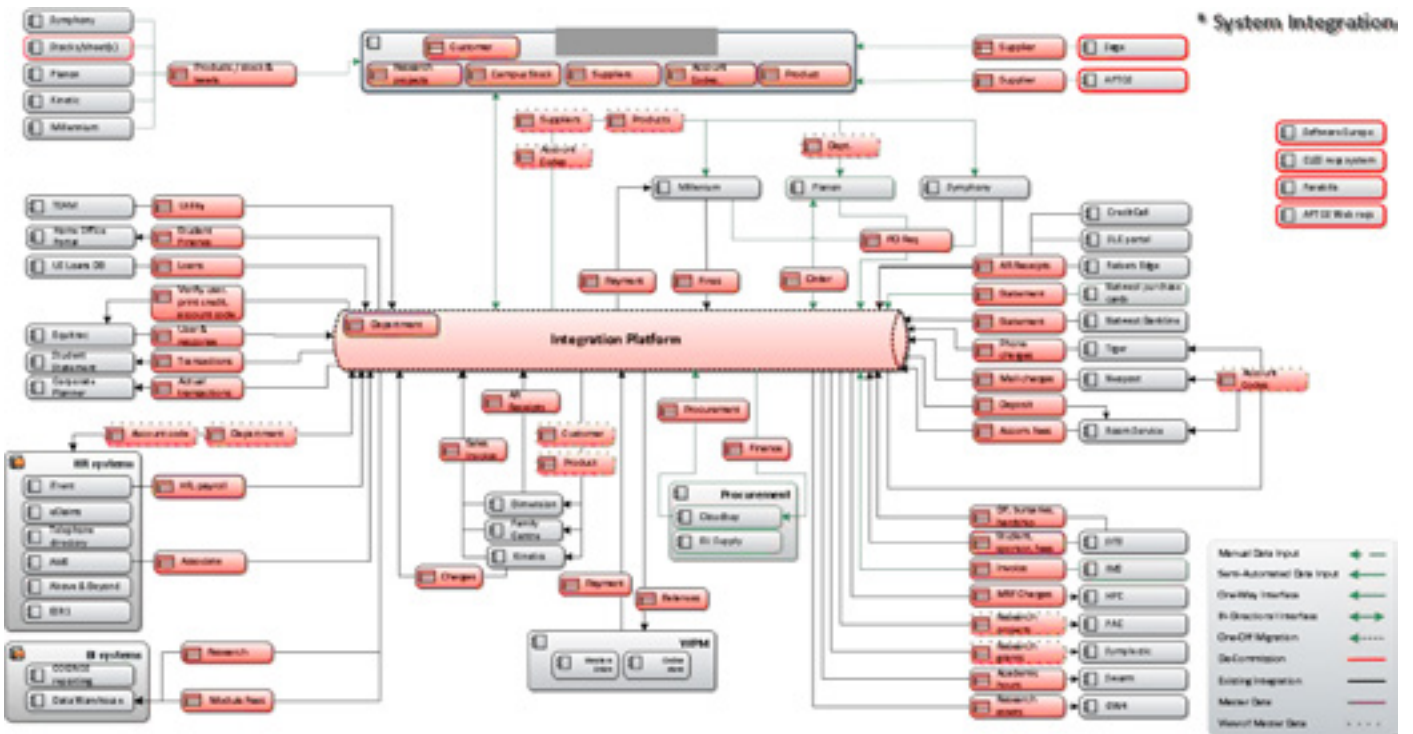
* System Integration

Symphony
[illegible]
Planon
Kinetic
Millennium
Products / stock & levels
Customer
Research projects
Campus Stock
Suppliers
Account Codes
Product
Supplier
Supplier
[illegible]
APTOS
Suppliers
Products
Account Codes
Dept.
Millennium
Planon
Symphony
Software Europe
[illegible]
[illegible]
APTOS Web reqs
TEAM
Utility
Home Office Portal
Student Finance
UC Loans DB
Loans
Verify user, print credit, account code
Equitrac
User & resources
Student Statement
Transactions
Corporate Planner
Actual transactions
CreditCall
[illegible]
PO Req
AR Receipts
Payment
Finas
Order
Statement
Statement
Department
Integration Platform
Phone charges
Tiger
Mail charges
Account Codes
Deposit
Accom fees
Account code
Department
HR systems
Event
eGems
Telephone directory
AoB
Above & Beyond
EBIS
HR, payroll
Associate
AR Receipts
Sales Invoices
Customer
Product
Procurement
Finance
Procurement
Cloudbuy
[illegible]
Dimension
Family Centre
Kinetic
Charges
Payment
Balances
WPM
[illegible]
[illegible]
BI systems
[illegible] reporting
Data Warehouse
Research
Module fees
Invoice
Manual Data Input
Semi-Automated Data Input
One-Way Interface
Bi-Directional Interface
One-Off Migration
De-Commission
Existing Integration
Master Data
View of Master Data